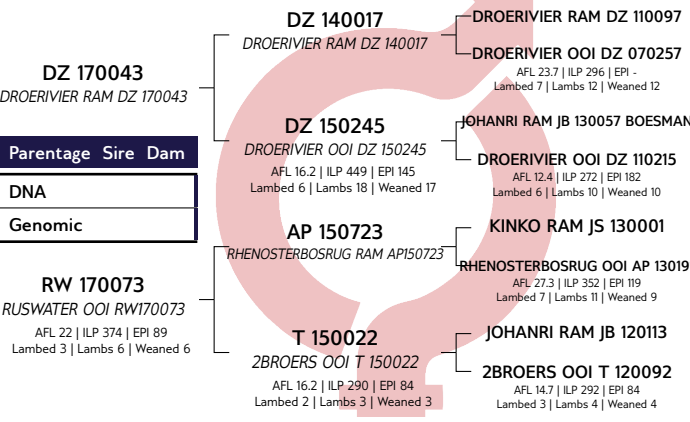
DZ 170043
DROERIVIER RAM DZ 170043

Parentage Sire Dam

DNA

Genomic

RW 170073
RUSWATER OOI RW170073
AFL 22 | ILP 374 | EPI 89
Lambed 3 | Lambs 6 | Weaned 6

DZ 140017
DROERIVIER RAM DZ 140017

DZ 150245
DROERIVIER OOI DZ 150245
AFL 16.2 | ILP 449 | EPI 145
Lambed 6 | Lambs 18 | Weaned 17

AP 150723
RHENOSTERBOSRUG RAM AP150723

T 150022
2BROERS OOI T 150022
AFL 16.2 | ILP 290 | EPI 84
Lambed 2 | Lambs 3 | Weaned 3

DROERIVIER RAM DZ 110097

DROERIVIER OOI DZ 070257
AFL 23.7 | ILP 296 | EPI -
Lambed 7 | Lambs 12 | Weaned 12

JOHANRI RAM JB 130057 BOESMAN

DROERIVIER OOI DZ 110215
AFL 12.4 | ILP 272 | EPI 182
Lambed 6 | Lambs 10 | Weaned 10

KINKO RAM JS 130001

RHENOSTERBOSRUG OOI AP 13019
AFL 27.3 | ILP 352 | EPI 119
Lambed 7 | Lambs 11 | Weaned 9

JOHANRI RAM JB 120113

2BROERS OOI T 120092
AFL 14.7 | ILP 292 | EPI 84
Lambed 3 | Lambs 4 | Weaned 4